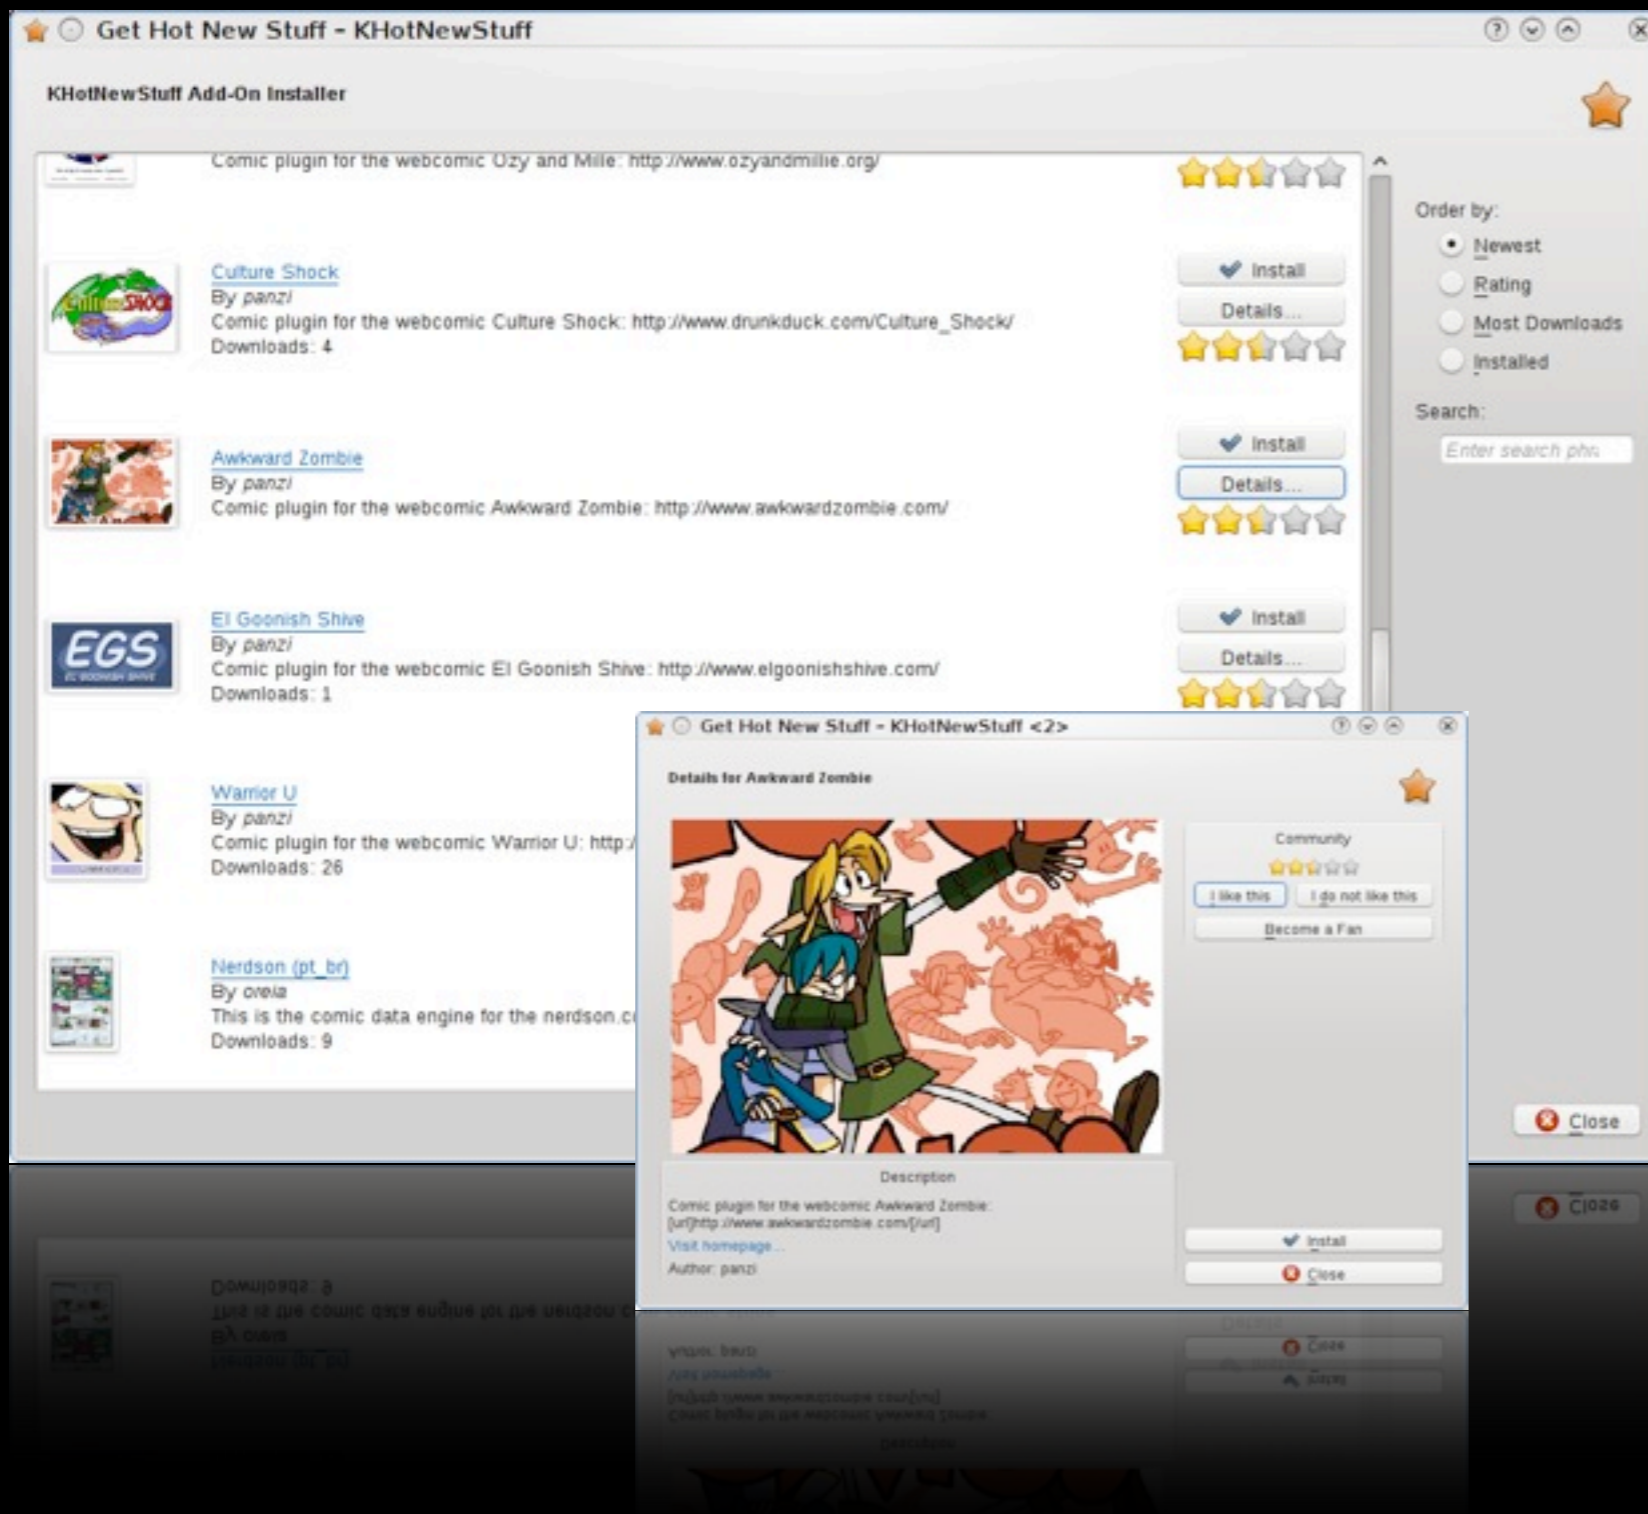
Get Hot New Stuff - KHotNewStuff

KHotNewStuff Add-On Installer

Comic plugin for the webcomic Ozy and Millie: http://www.ozyandmillie.org/

Culture Shock
By panzi
Comic plugin for the webcomic Culture Shock: http://www.drunkduck.com/Culture_Shock/
Downloads: 4

Install
Details...

Awkward Zombie
By panzi
Comic plugin for the webcomic Awkward Zombie: http://www.awkwardzombie.com/

Install
Details...

El Goonish Shive
By panzi
Comic plugin for the webcomic El Goonish Shive: http://www.elgoonishshive.com/
Downloads: 1

Install
Details...

Warrior U
By panzi
Comic plugin for the webcomic Warrior U: http:/
Downloads: 26

Nerdson (pt_br)
By oreia
This is the comic data engine for the nerdson.c
Downloads: 9

Order by:
Newest
Rating
Most Downloads
Installed
Search:
Enter search phr

Close

Get Hot New Stuff - KHotNewStuff <2>

Details for Awkward Zombie

Community
I like this
I do not like this
Become a Fan

Description
Comic plugin for the webcomic Awkward Zombie: [url]http://www.awkwardzombie.com/[/url]
Visit homepage...
Author: panzi

Install
Close